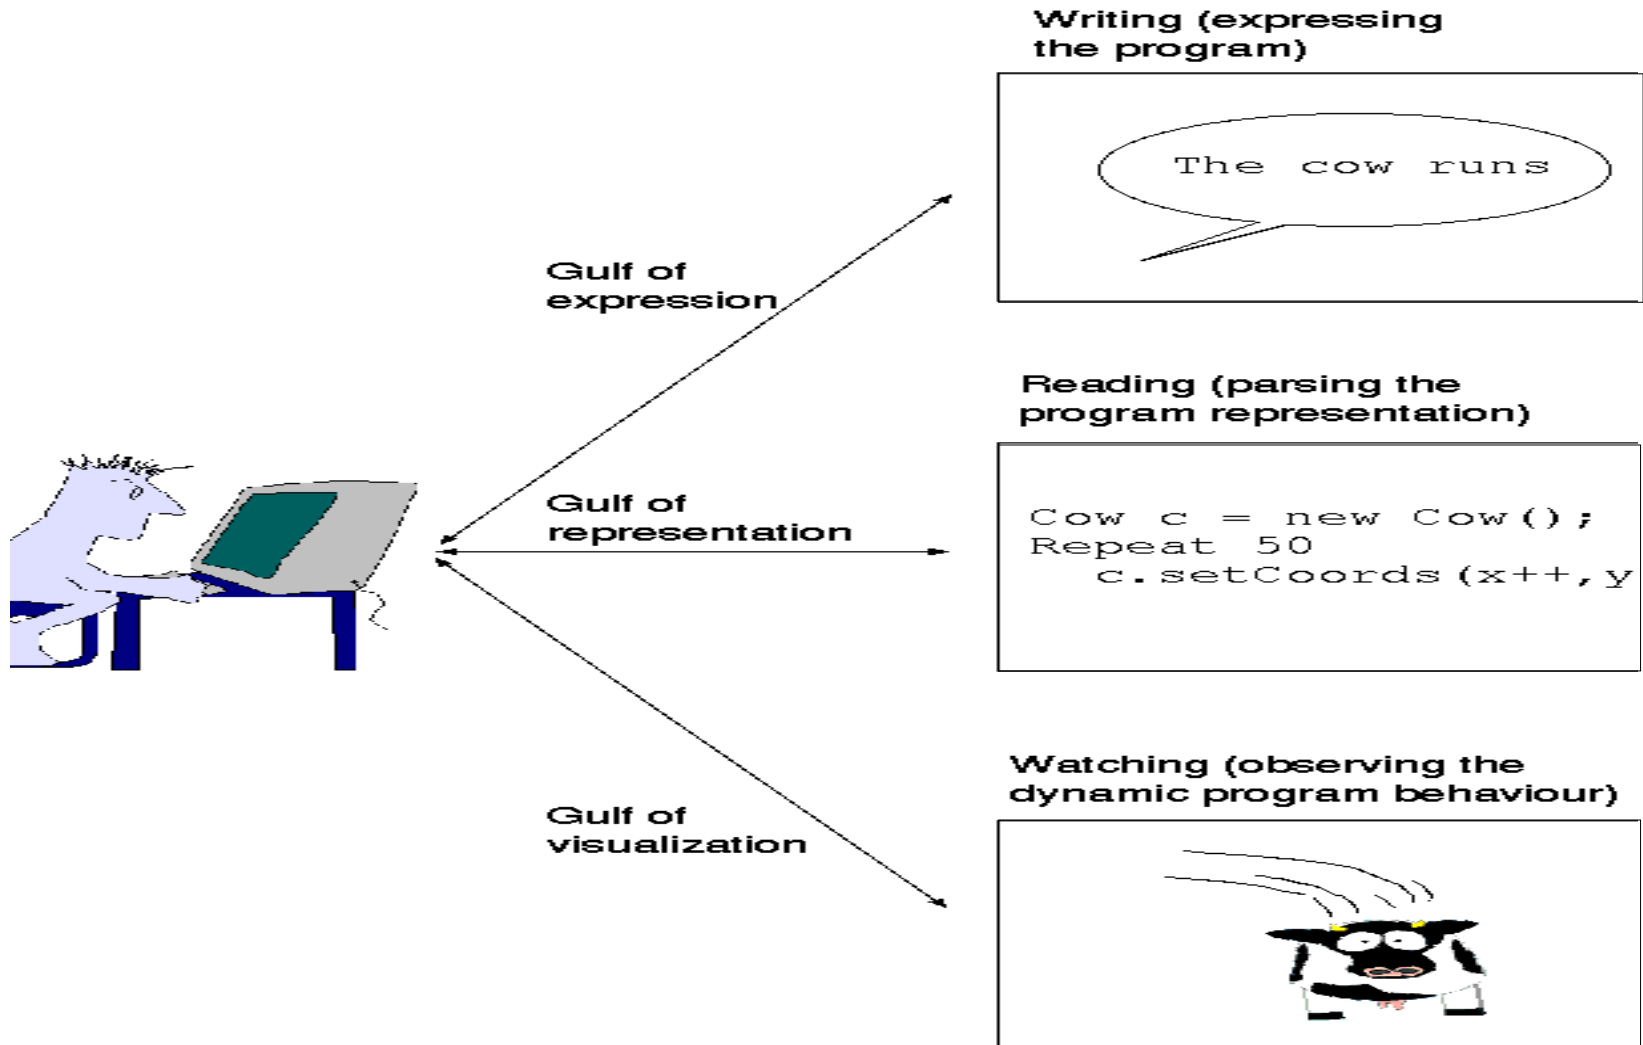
Writing (expressing the program)

The cow runs

Gulf of expression

Reading (parsing the program representation)

Gulf of representation

Cow c = new Cow();
Repeat 50
c.setCoords(x++,y

Watching (observing the dynamic program behaviour)

Gulf of visualization